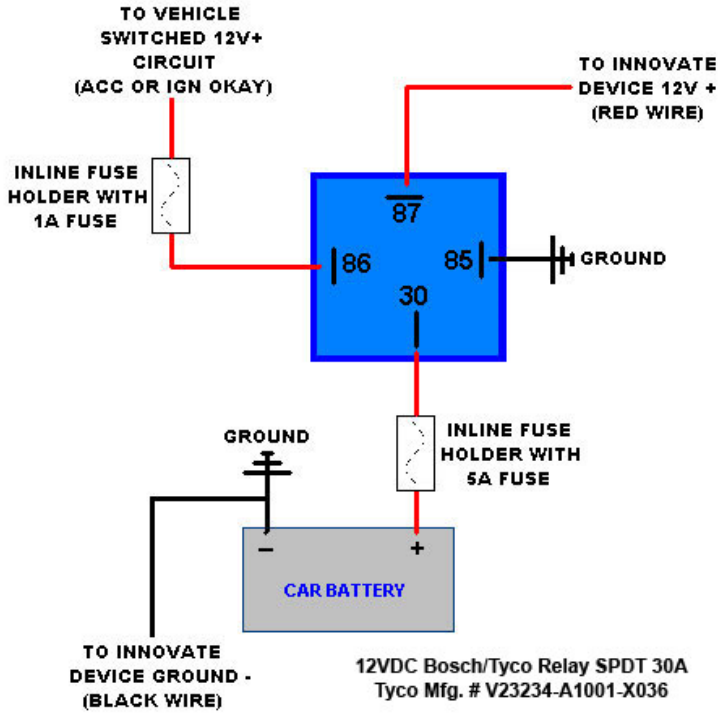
TO VEHICLE SWITCHED 12V+ CIRCUIT (ACC OR IGN OKAY)

TO INNOVATE DEVICE 12V + (RED WIRE)

INLINE FUSE HOLDER WITH 1A FUSE

87

86

85

GROUND

30

GROUND

INLINE FUSE HOLDER WITH 5A FUSE

−

+

CAR BATTERY

TO INNOVATE DEVICE GROUND - (BLACK WIRE)

12VDC Bosch/Tyco Relay SPDT 30A
Tyco Mfg. # V23234-A1001-X036